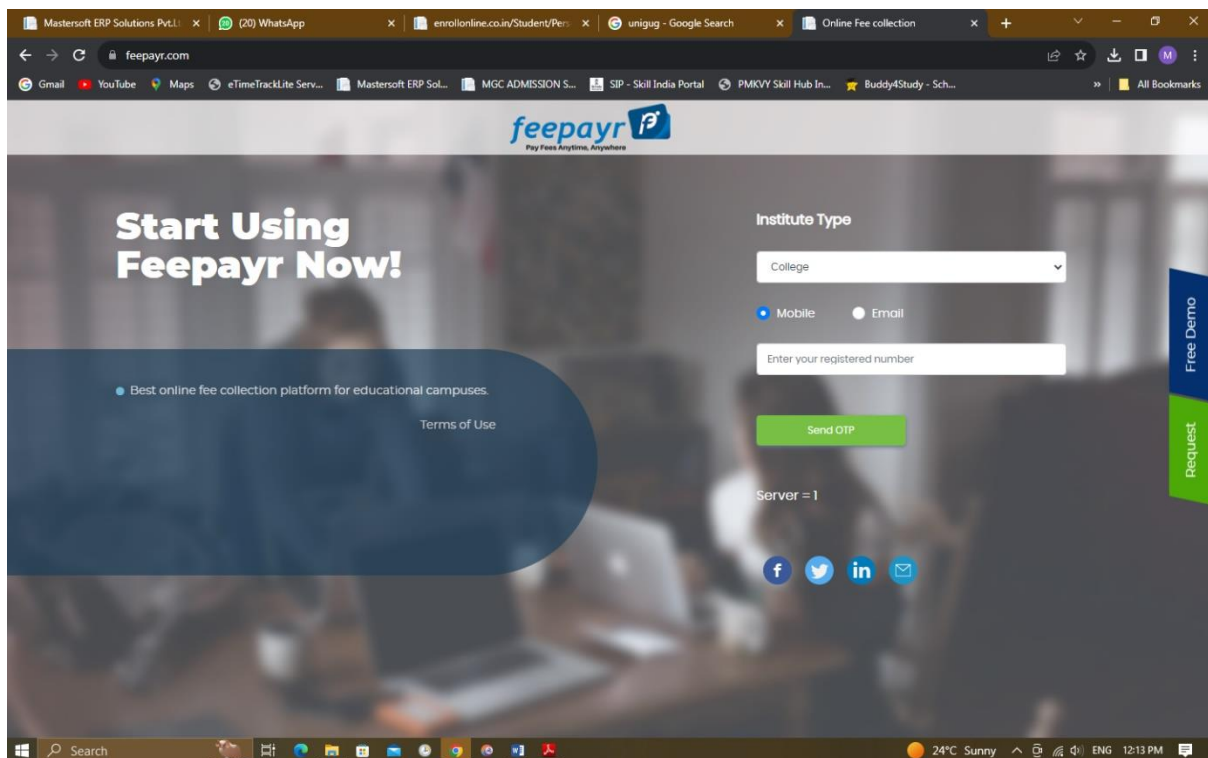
Mastersoft ERP Solutions Pvt.L × (20) WhatsApp × enrollonline.co.in/Student/Pers × unigug - Google Search × Online Fee collection ×

feepayr.com

Gmail YouTube Maps eTimeTrackLite Serv... Mastersoft ERP Sol... MGC ADMISSION S... SIP - Skill India Portal PMKVY Skill Hub In... Buddy4Study - Sch... » All Bookmarks

feepayr
Pay Fees Anytime, Anywhere

Start Using Feepayr Now!

Best online fee collection platform for educational campuses.

Terms of Use

Institute Type

College

Mobile Email

Enter your registered number

Send OTP

Server = 1

Free Demo

Request

Search

24°C Sunny ENG 12:13 PM